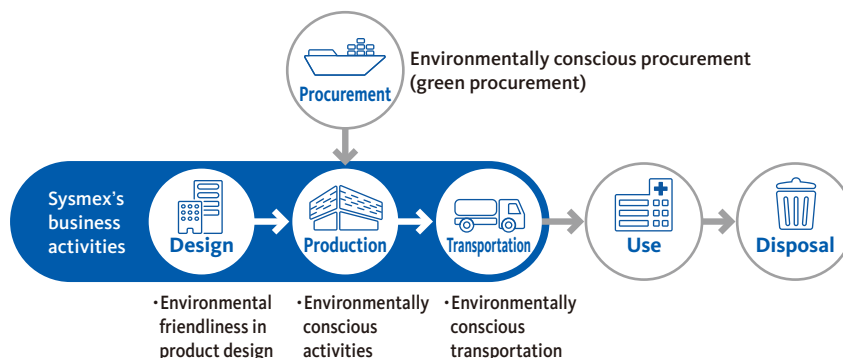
Procurement

Environmentally conscious procurement (green procurement)

Sysmex's business activities

Design

Production

Transportation

Use

Disposal

・Environmental friendliness in product design

・Environmentally conscious activities

・Environmentally conscious transportation